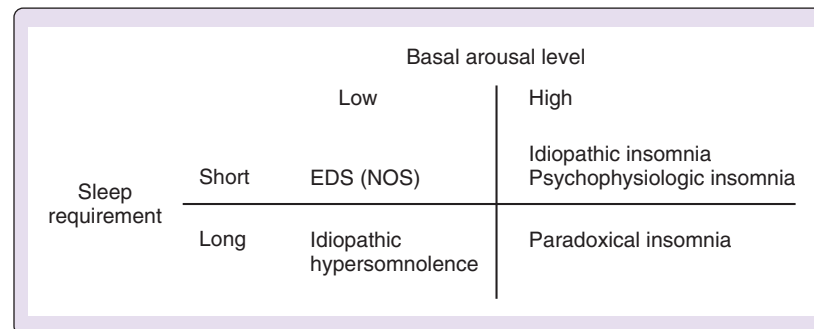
Basal arousal level

| | | Low | High |
|---|---|---|---|
| Sleep requirement | Short | EDS (NOS) | Idiopathic insomnia Psychophysiologic insomnia |
| | Long | Idiopathic hypersomnolence | Paradoxical insomnia |